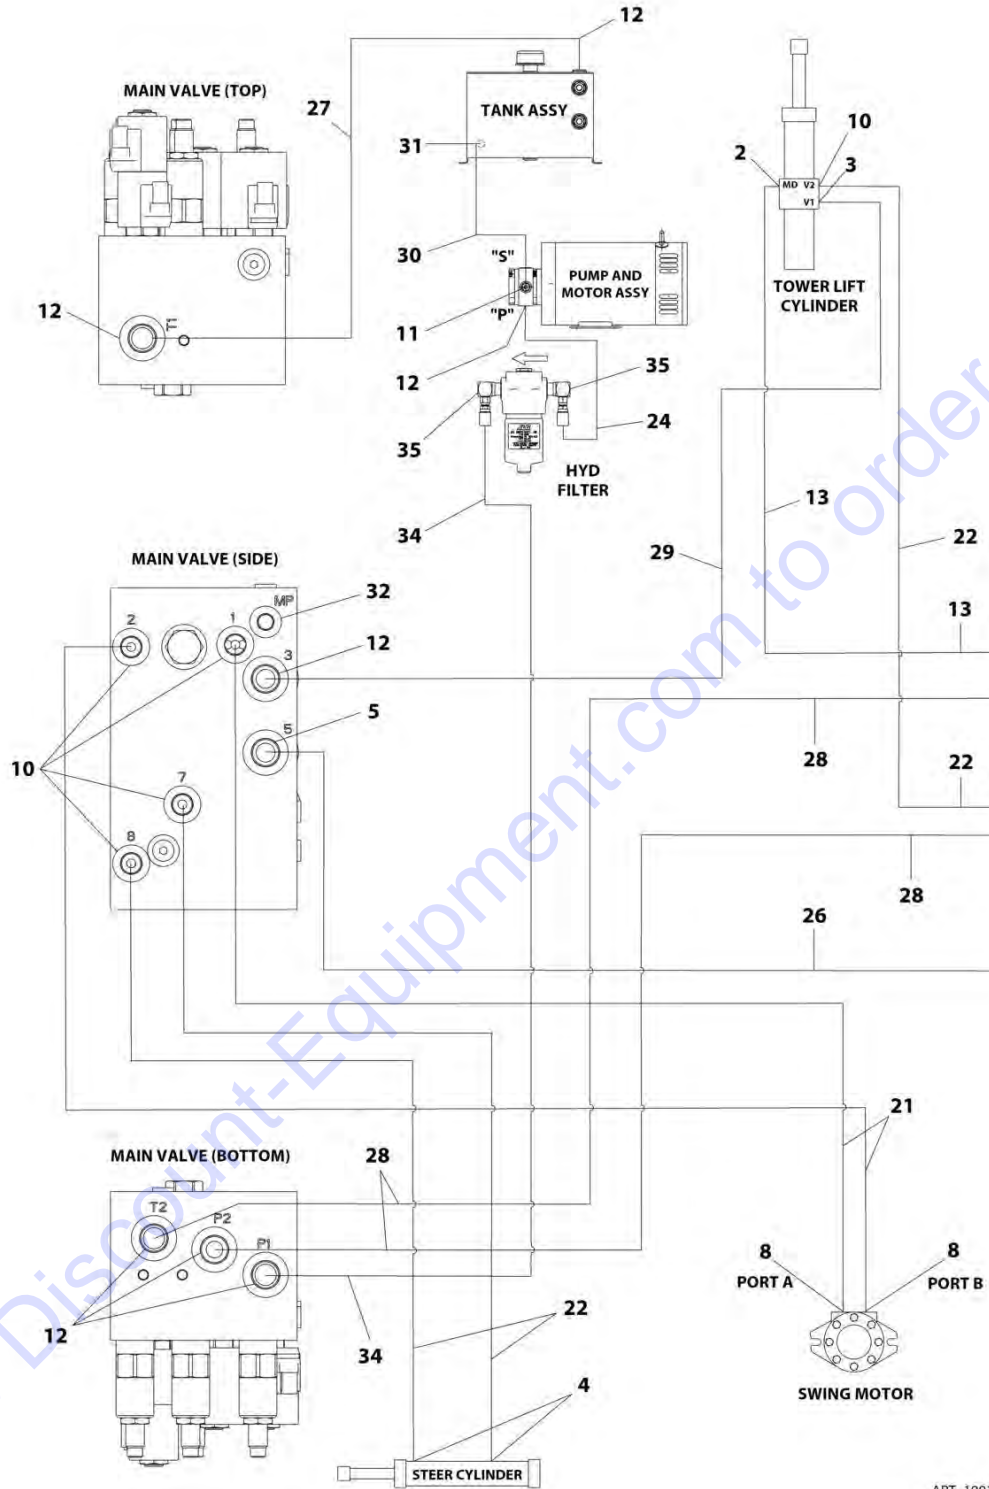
12
MAIN VALVE (TOP)
27
TANK ASSY
31
10
2
3
MD V2
V1
F
12
30
"S"
PUMP AND MOTOR ASSY
TOWER LIFT CYLINDER
11
"P"
12
35
24
35
HYD FILTER
13
34
29
22
MAIN VALVE (SIDE)
MP
32
13
2
1
3
12
5
5
10
7
28
22
8
28
26
21
MAIN VALVE (BOTTOM)
28
T2
P2
P1
8
PORT A
8
PORT B
22
12
34
SWING MOTOR
4
STEER CYLINDER
ART 1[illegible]